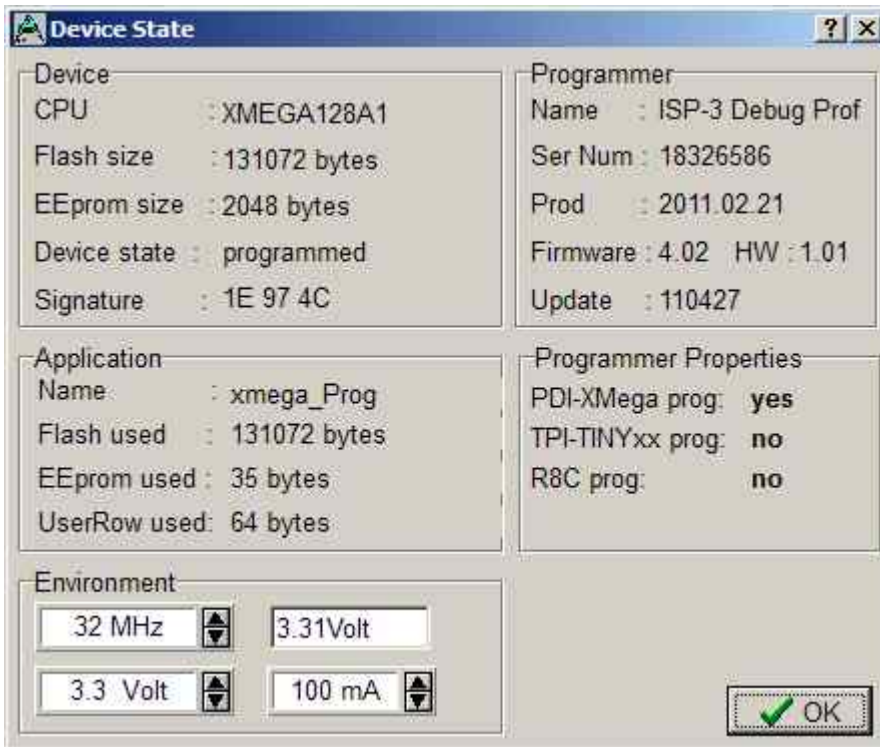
Device State

?

Device

CPU : XMEGA128A1

Flash size : 131072 bytes

EEprom size : 2048 bytes

Device state : programmed

Signature : 1E 97 4C

Programmer

Name : ISP-3 Debug Prof

Ser Num : 18326586

Prod : 2011.02.21

Firmware : 4.02 HW : 1.01

Update : 110427

Application

Name : xmega_Prog

Flash used : 131072 bytes

EEprom used : 35 bytes

UserRow used: 64 bytes

Programmer Properties

PDI-XMega prog: yes

TPI-TINYxx prog: no

R8C prog: no

Environment

32 MHz

3.31Volt

3.3 Volt

100 mA

OK